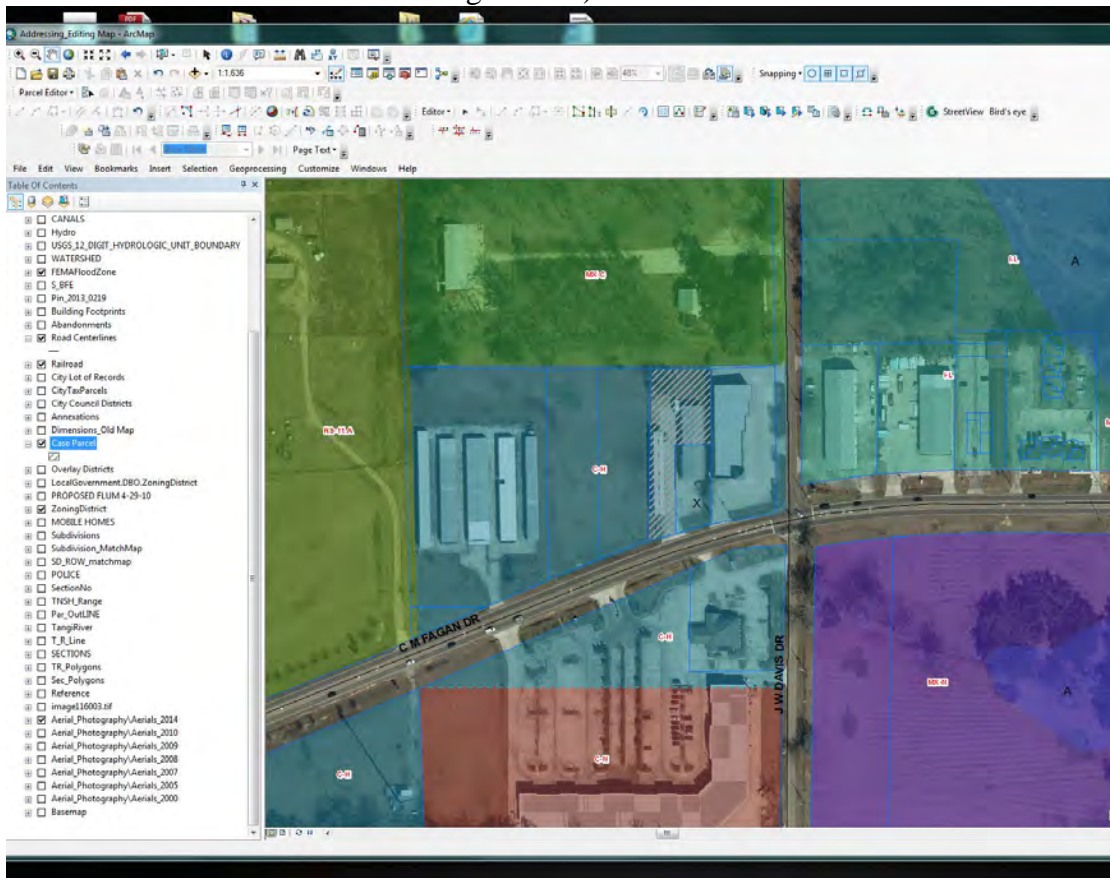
Addressing_Editing Map - ArcMap

1:1,636

Snapping

Parcel Editor

Editor

StreetView Bird's eye

Page Text

File Edit View Bookmarks Insert Selection Geoprocessing Customize Windows Help

Table Of Contents

CANALS
Hydro
USGS_12_DIGIT_HYDROLOGIC_UNIT_BOUNDARY
WATERSHED
FEMAFloodZone
S_BFE
Pin_2013_0219
Building Footprints
Abandonments
Road Centerlines
Railroad
City Lot of Records
CityTaxParcels
City Council Districts
Annexations
Dimensions_Old Map
Case Parcel
Overlay Districts
LocalGovernment.DBO.ZoningDistrict
PROPOSED FLUM 4-29-10
ZoningDistrict
MOBILE HOMES
Subdivisions
Subdivision_MatchMap
SD_ROW_matchmap
POLICE
SectionNo
TNSH_Range
Par_OutLINE
TangiRiver
T_R_Line
SECTIONS
TR_Polygons
Sec_Polygons
Reference
image116003.tif
Aerial_Photography\Aerials_2014
Aerial_Photography\Aerials_2010
Aerial_Photography\Aerials_2009
Aerial_Photography\Aerials_2008
Aerial_Photography\Aerials_2007
Aerial_Photography\Aerials_2005
Aerial_Photography\Aerials_2000
Basemap

MX-C
A
RS-11.A
C-H
X
C M FAGAN DR
J W DAVIS DR
C-H
MX-N
A
C-H
C-N